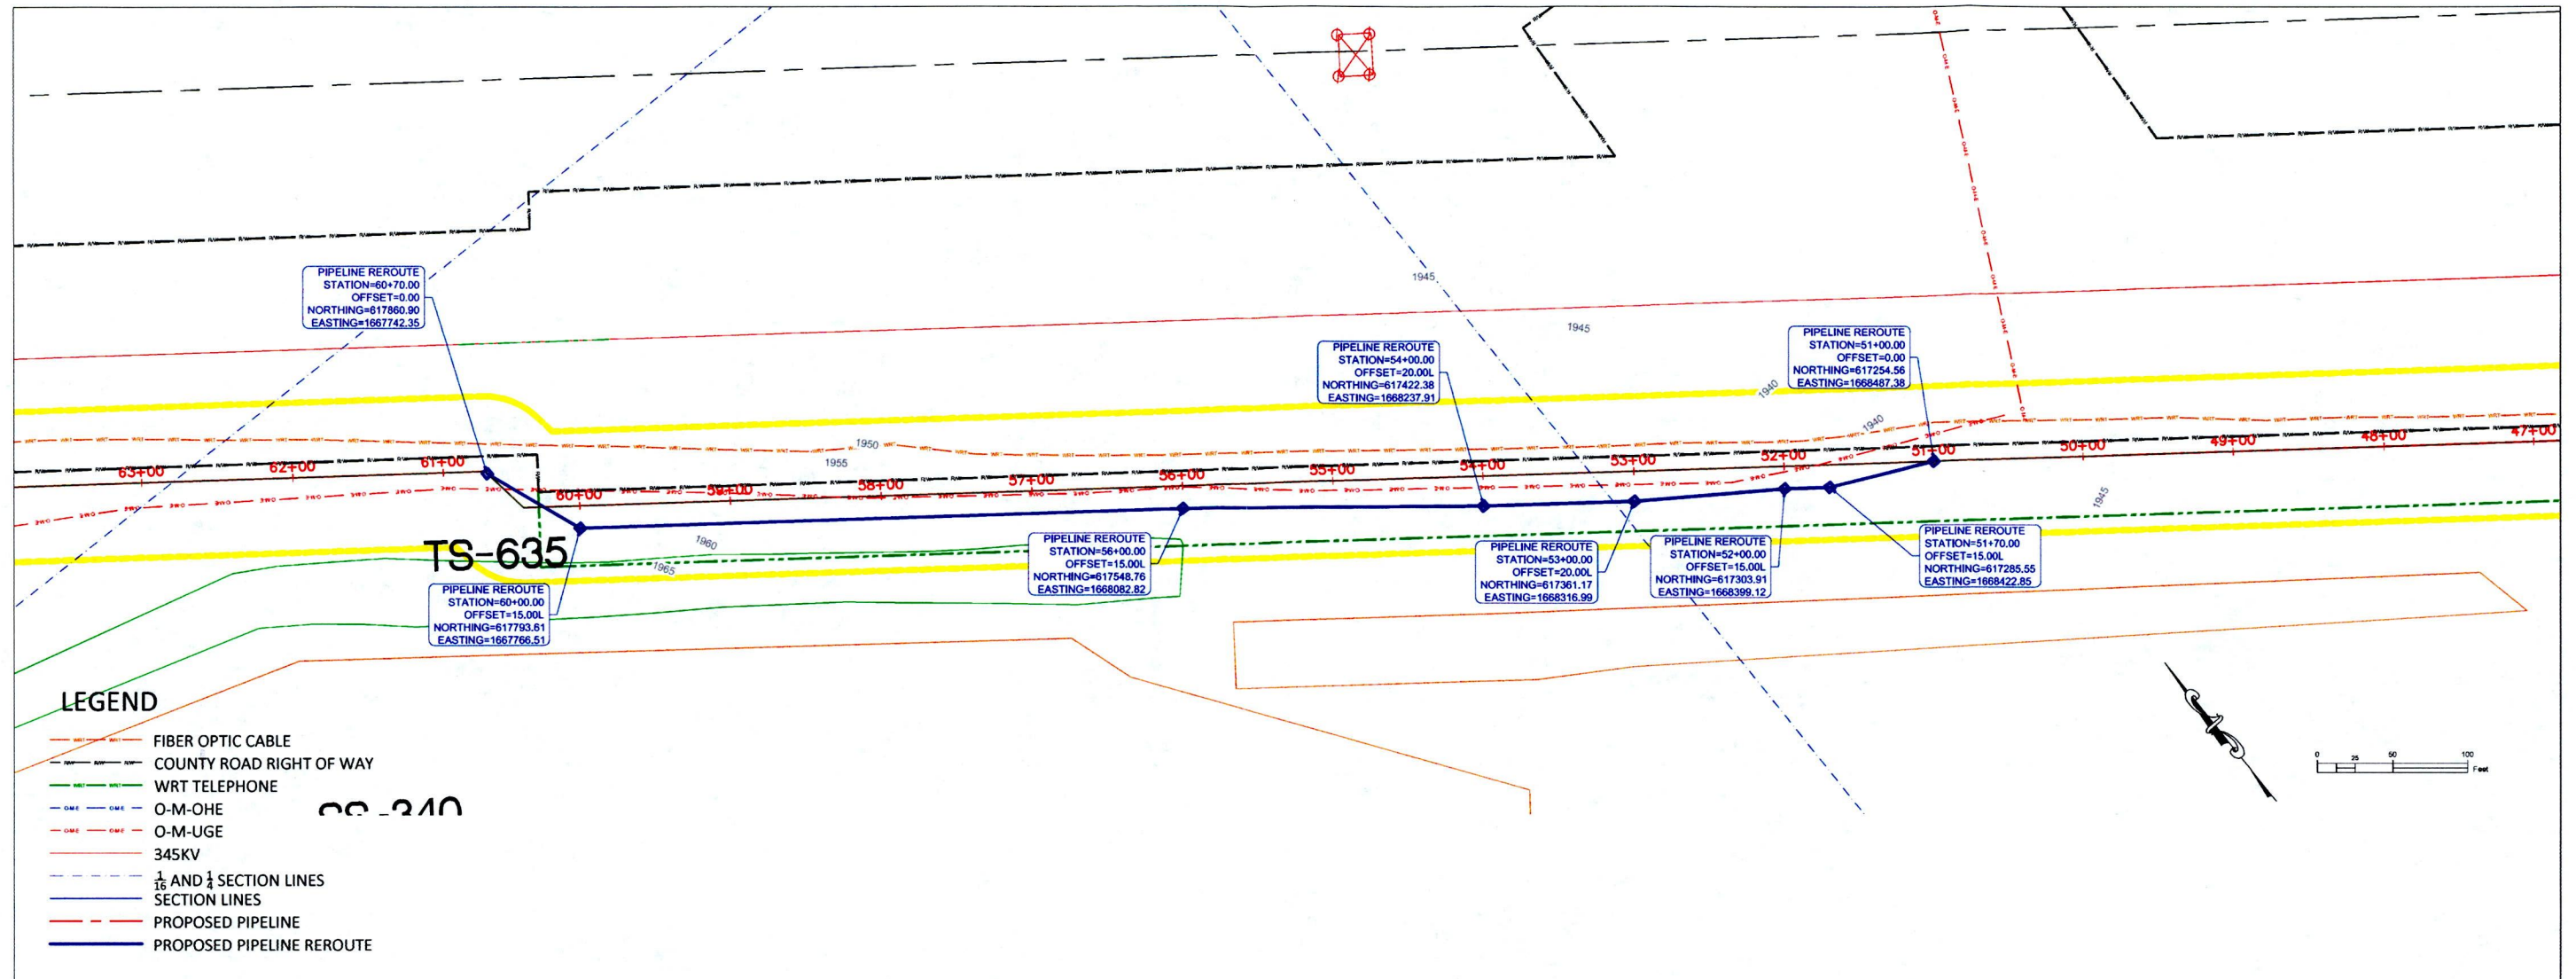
PIPELINE REROUTE
STATION=60+70.00
OFFSET=0.00
NORTHING=617860.90
EASTING=1667742.35

PIPELINE REROUTE
STATION=54+00.00
OFFSET=20.00L
NORTHING=617422.38
EASTING=1668237.91

PIPELINE REROUTE
STATION=51+00.00
OFFSET=0.00
NORTHING=617254.56
EASTING=1668487.38

1945
1945
1940
1940
1950
1955
1945
1960
1965

63+00 62+00 61+00 60+00 59+00 58+00 57+00 56+00 55+00 54+00 53+00 52+00 51+00 50+00 49+00 48+00 47+00

TS-635

PIPELINE REROUTE
STATION=60+00.00
OFFSET=15.00L
NORTHING=617793.61
EASTING=1667766.51

PIPELINE REROUTE
STATION=56+00.00
OFFSET=15.00L
NORTHING=617548.76
EASTING=1668082.82

PIPELINE REROUTE
STATION=53+00.00
OFFSET=20.00L
NORTHING=617361.17
EASTING=1668316.99

PIPELINE REROUTE
STATION=52+00.00
OFFSET=15.00L
NORTHING=617303.91
EASTING=1668399.12

PIPELINE REROUTE
STATION=51+70.00
OFFSET=15.00L
NORTHING=617285.55
EASTING=1668422.85

0 25 50 100 Feet

LEGEND
FIBER OPTIC CABLE
COUNTY ROAD RIGHT OF WAY
WRT TELEPHONE
O-M-OHE
O-M-UGE
345KV
$\frac{1}{16}$ AND $\frac{1}{4}$ SECTION LINES
SECTION LINES
PROPOSED PIPELINE
PROPOSED PIPELINE REROUTE

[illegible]-340